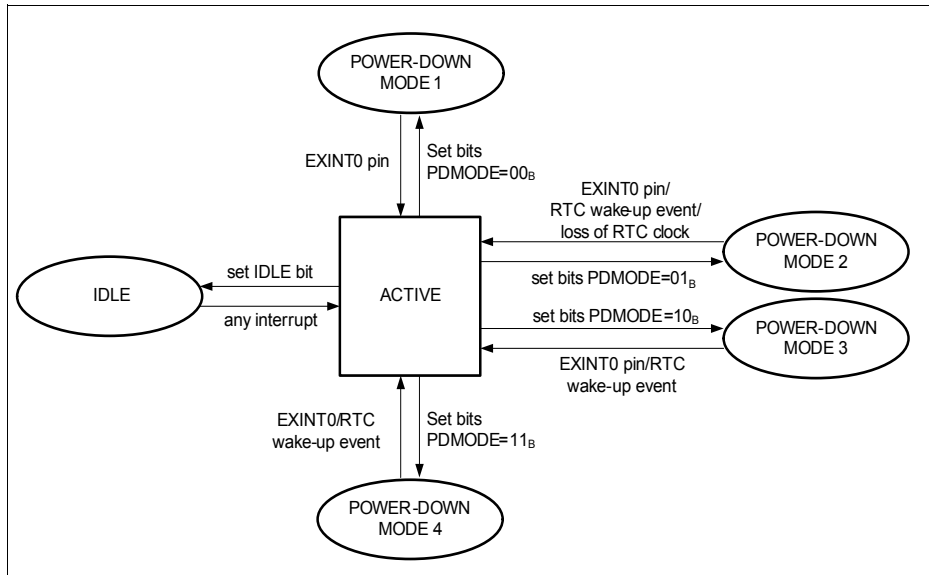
POWER-DOWN MODE 1

EXINT0 pin

Set bits PDMODE=$00_B$

EXINT0 pin/ RTC wake-up event/ loss of RTC clock

POWER-DOWN MODE 2

set bits PDMODE=$01_B$

IDLE

set IDLE bit

any interrupt

ACTIVE

set bits PDMODE=$10_B$

POWER-DOWN MODE 3

EXINT0 pin/RTC wake-up event

EXINT0/RTC wake-up event

Set bits PDMODE=$11_B$

POWER-DOWN MODE 4